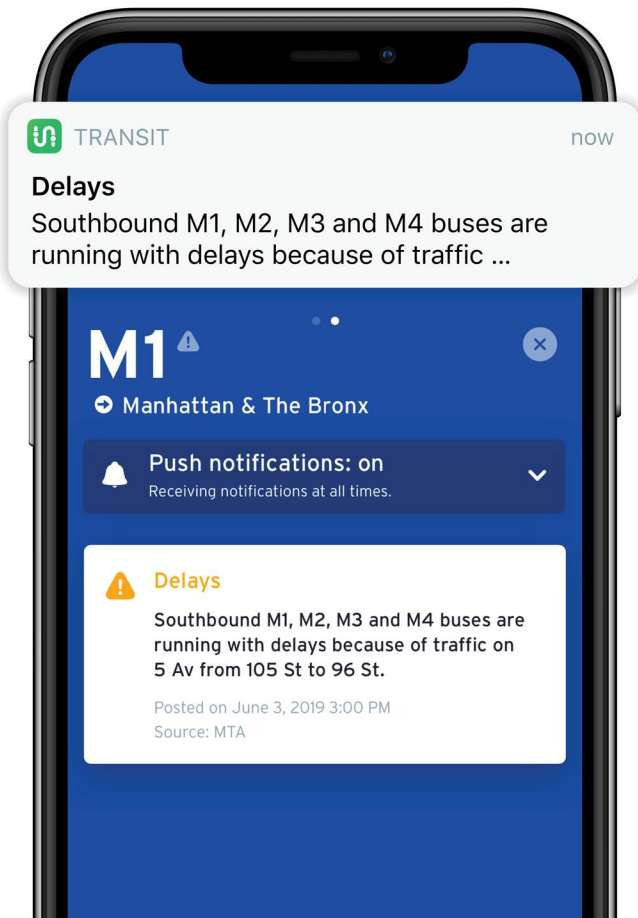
TRANSIT

now

Delays

Southbound M1, M2, M3 and M4 buses are running with delays because of traffic ...

M1

Manhattan & The Bronx

Push notifications: on

Receiving notifications at all times.

Delays

Southbound M1, M2, M3 and M4 buses are running with delays because of traffic on 5 Av from 105 St to 96 St.

Posted on June 3, 2019 3:00 PM

Source: MTA